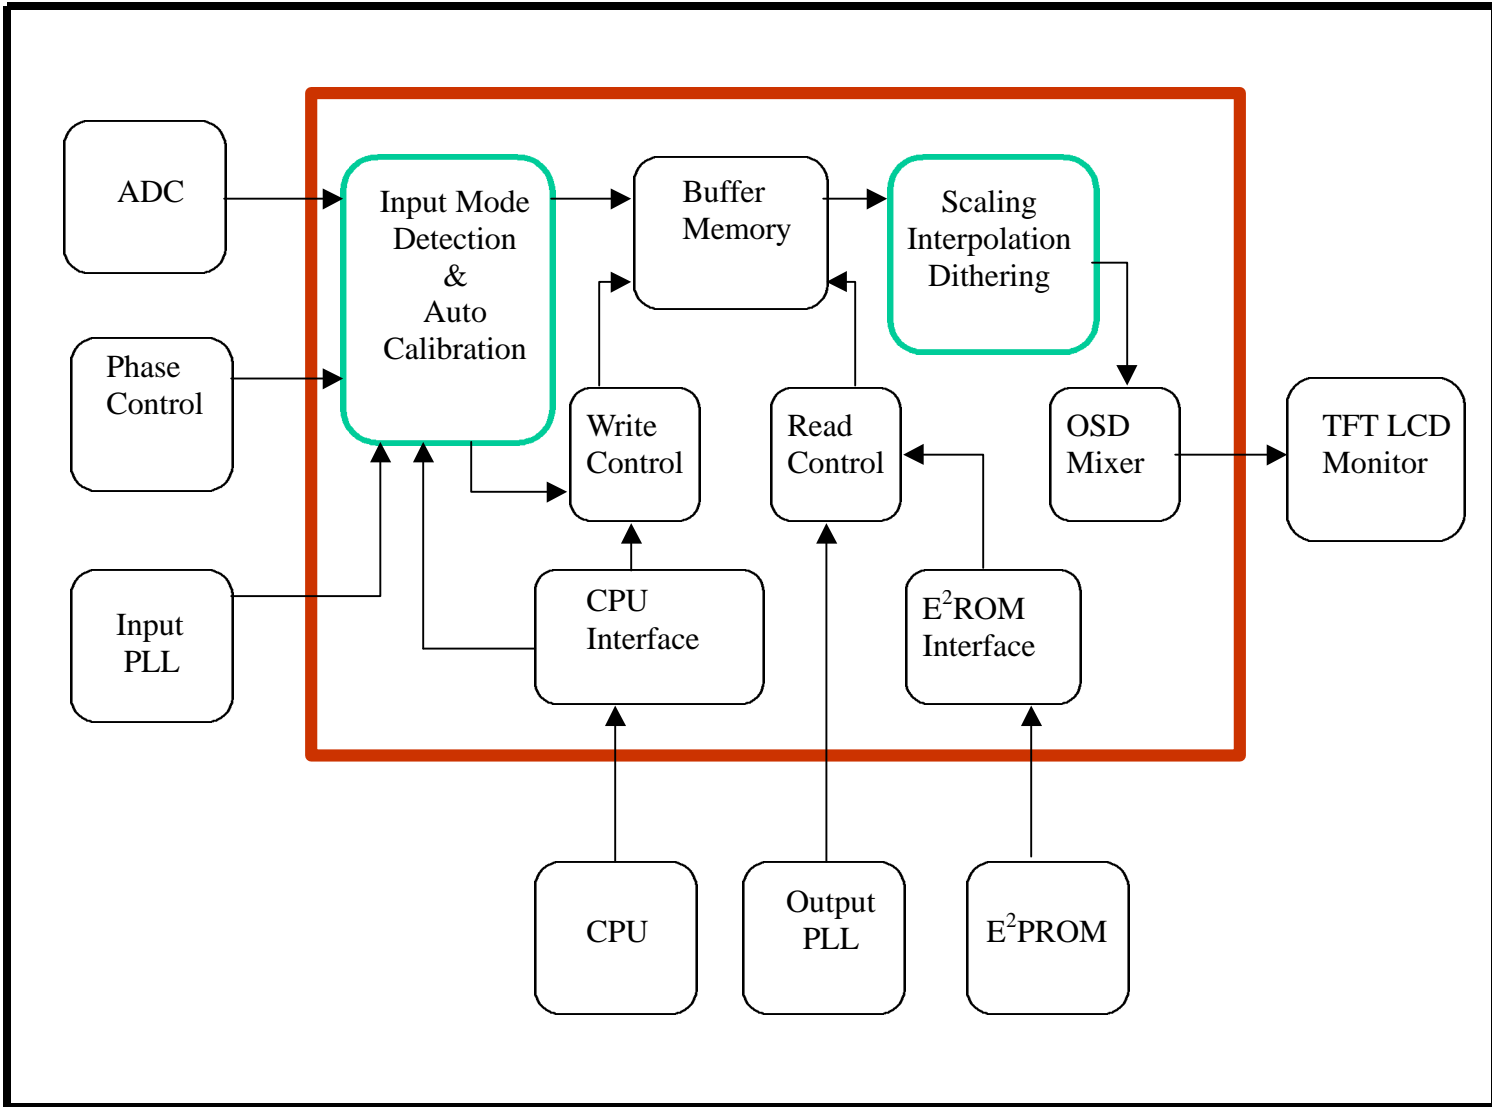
ADC

Input Mode Detection & Auto Calibration

Buffer Memory

Scaling Interpolation Dithering

Phase Control

Write Control

Read Control

OSD Mixer

TFT LCD Monitor

Input PLL

CPU Interface

$E^2$ROM Interface

CPU

Output PLL

$E^2$PROM